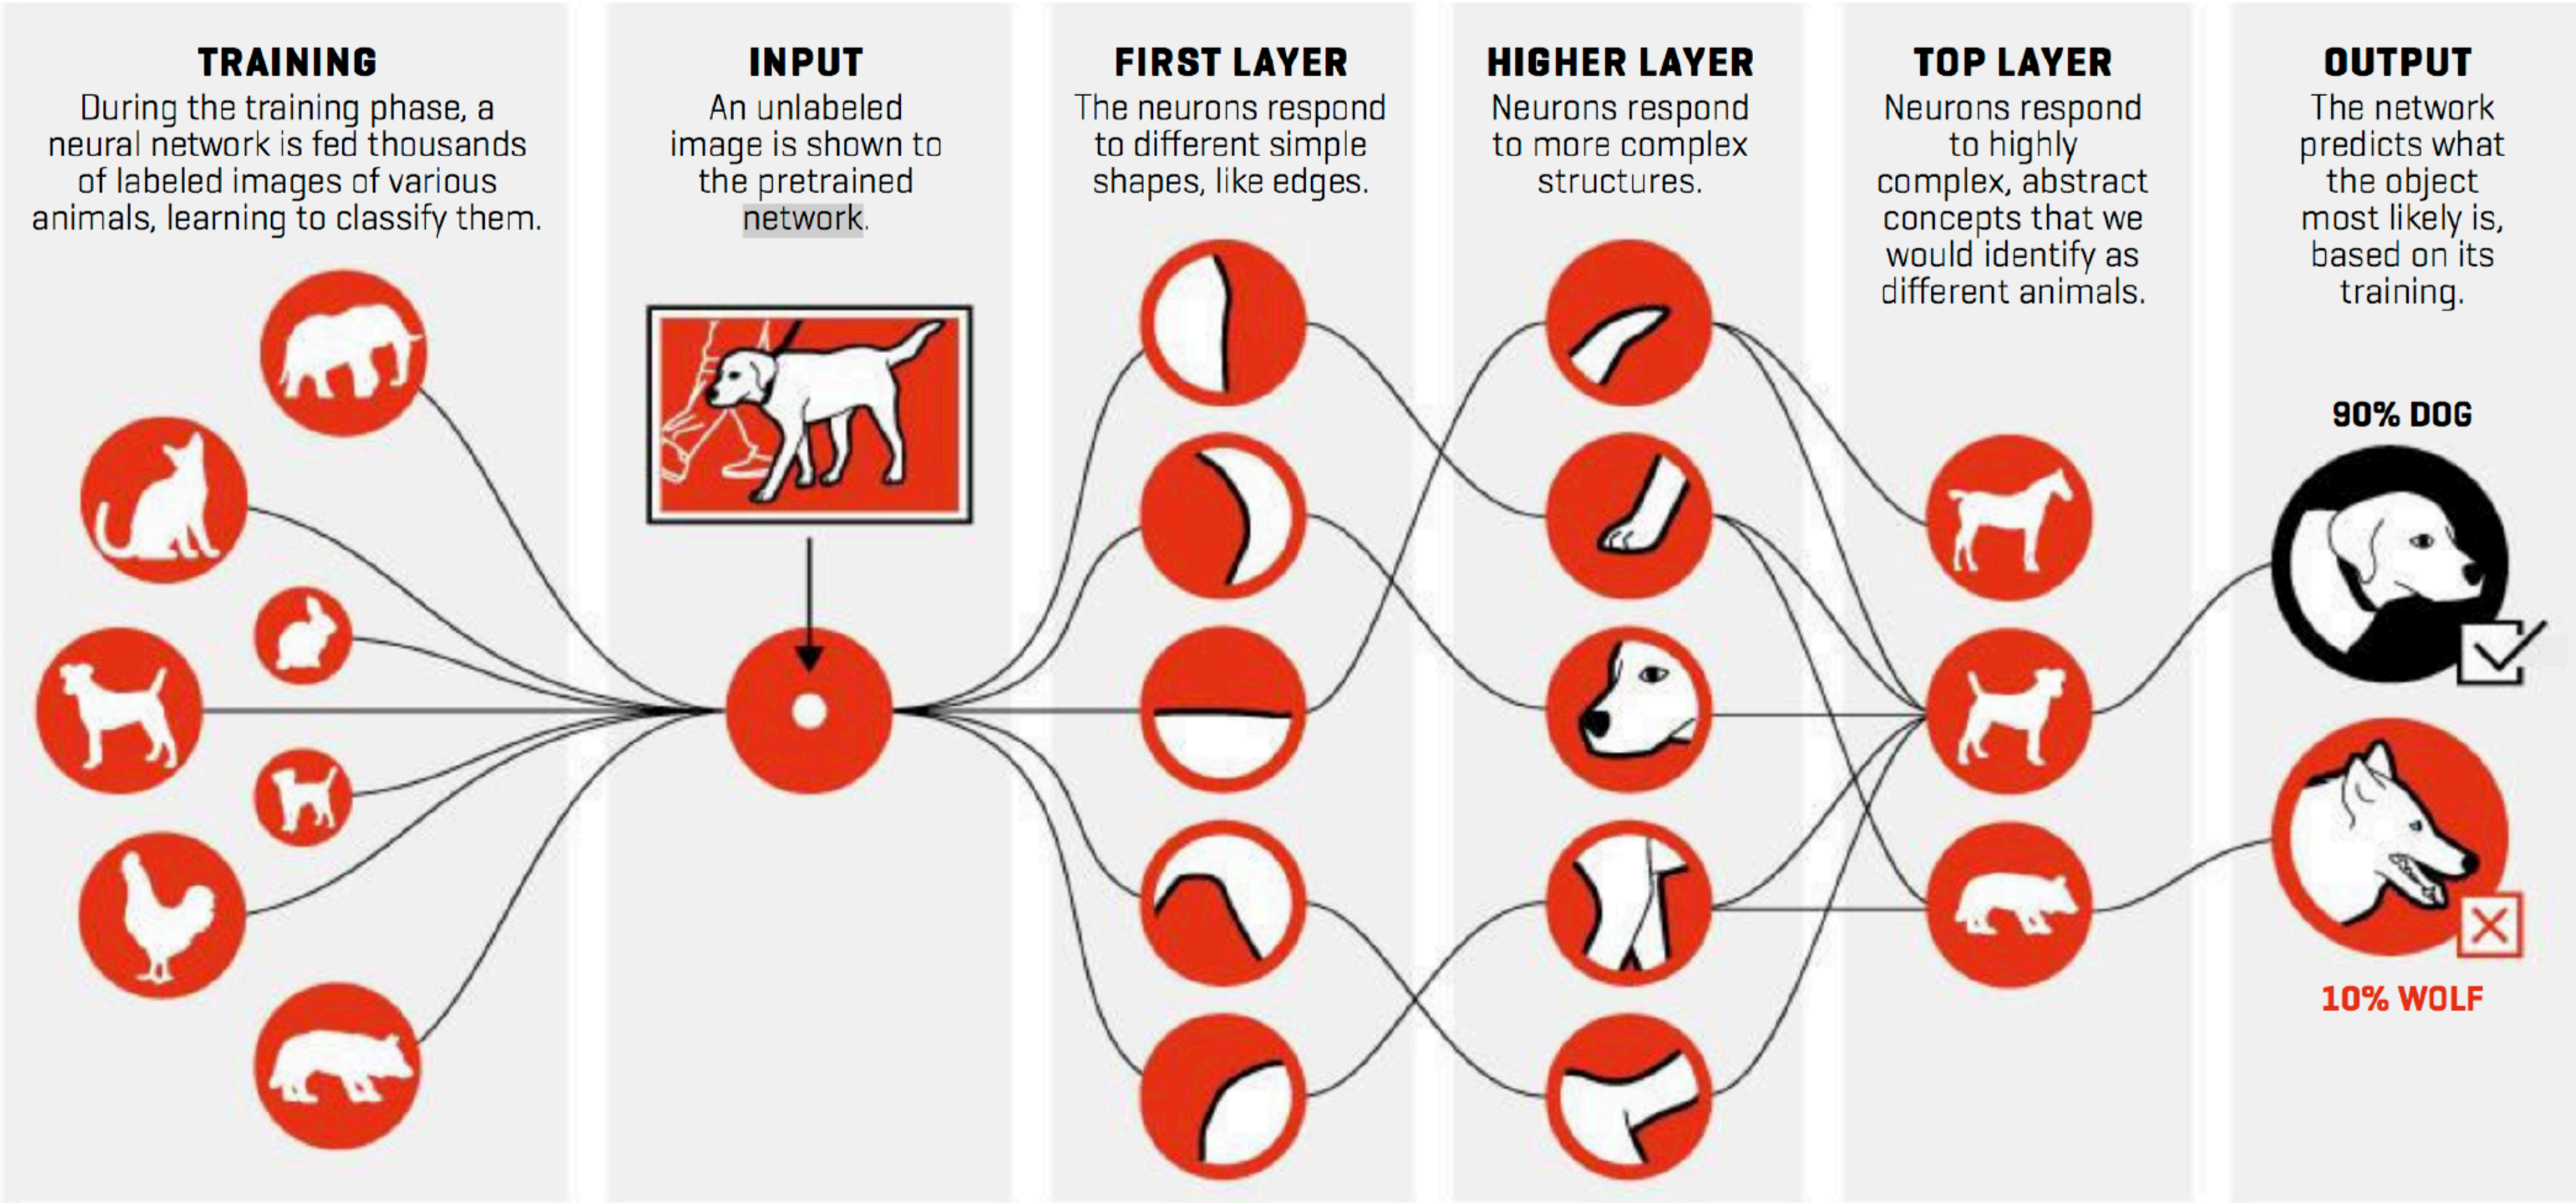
TRAINING
During the training phase, a neural network is fed thousands of labeled images of various animals, learning to classify them.

INPUT
An unlabeled image is shown to the pretrained network.

FIRST LAYER
The neurons respond to different simple shapes, like edges.

HIGHER LAYER
Neurons respond to more complex structures.

TOP LAYER
Neurons respond to highly complex, abstract concepts that we would identify as different animals.

OUTPUT
The network predicts what the object most likely is, based on its training.

90% DOG

10% WOLF